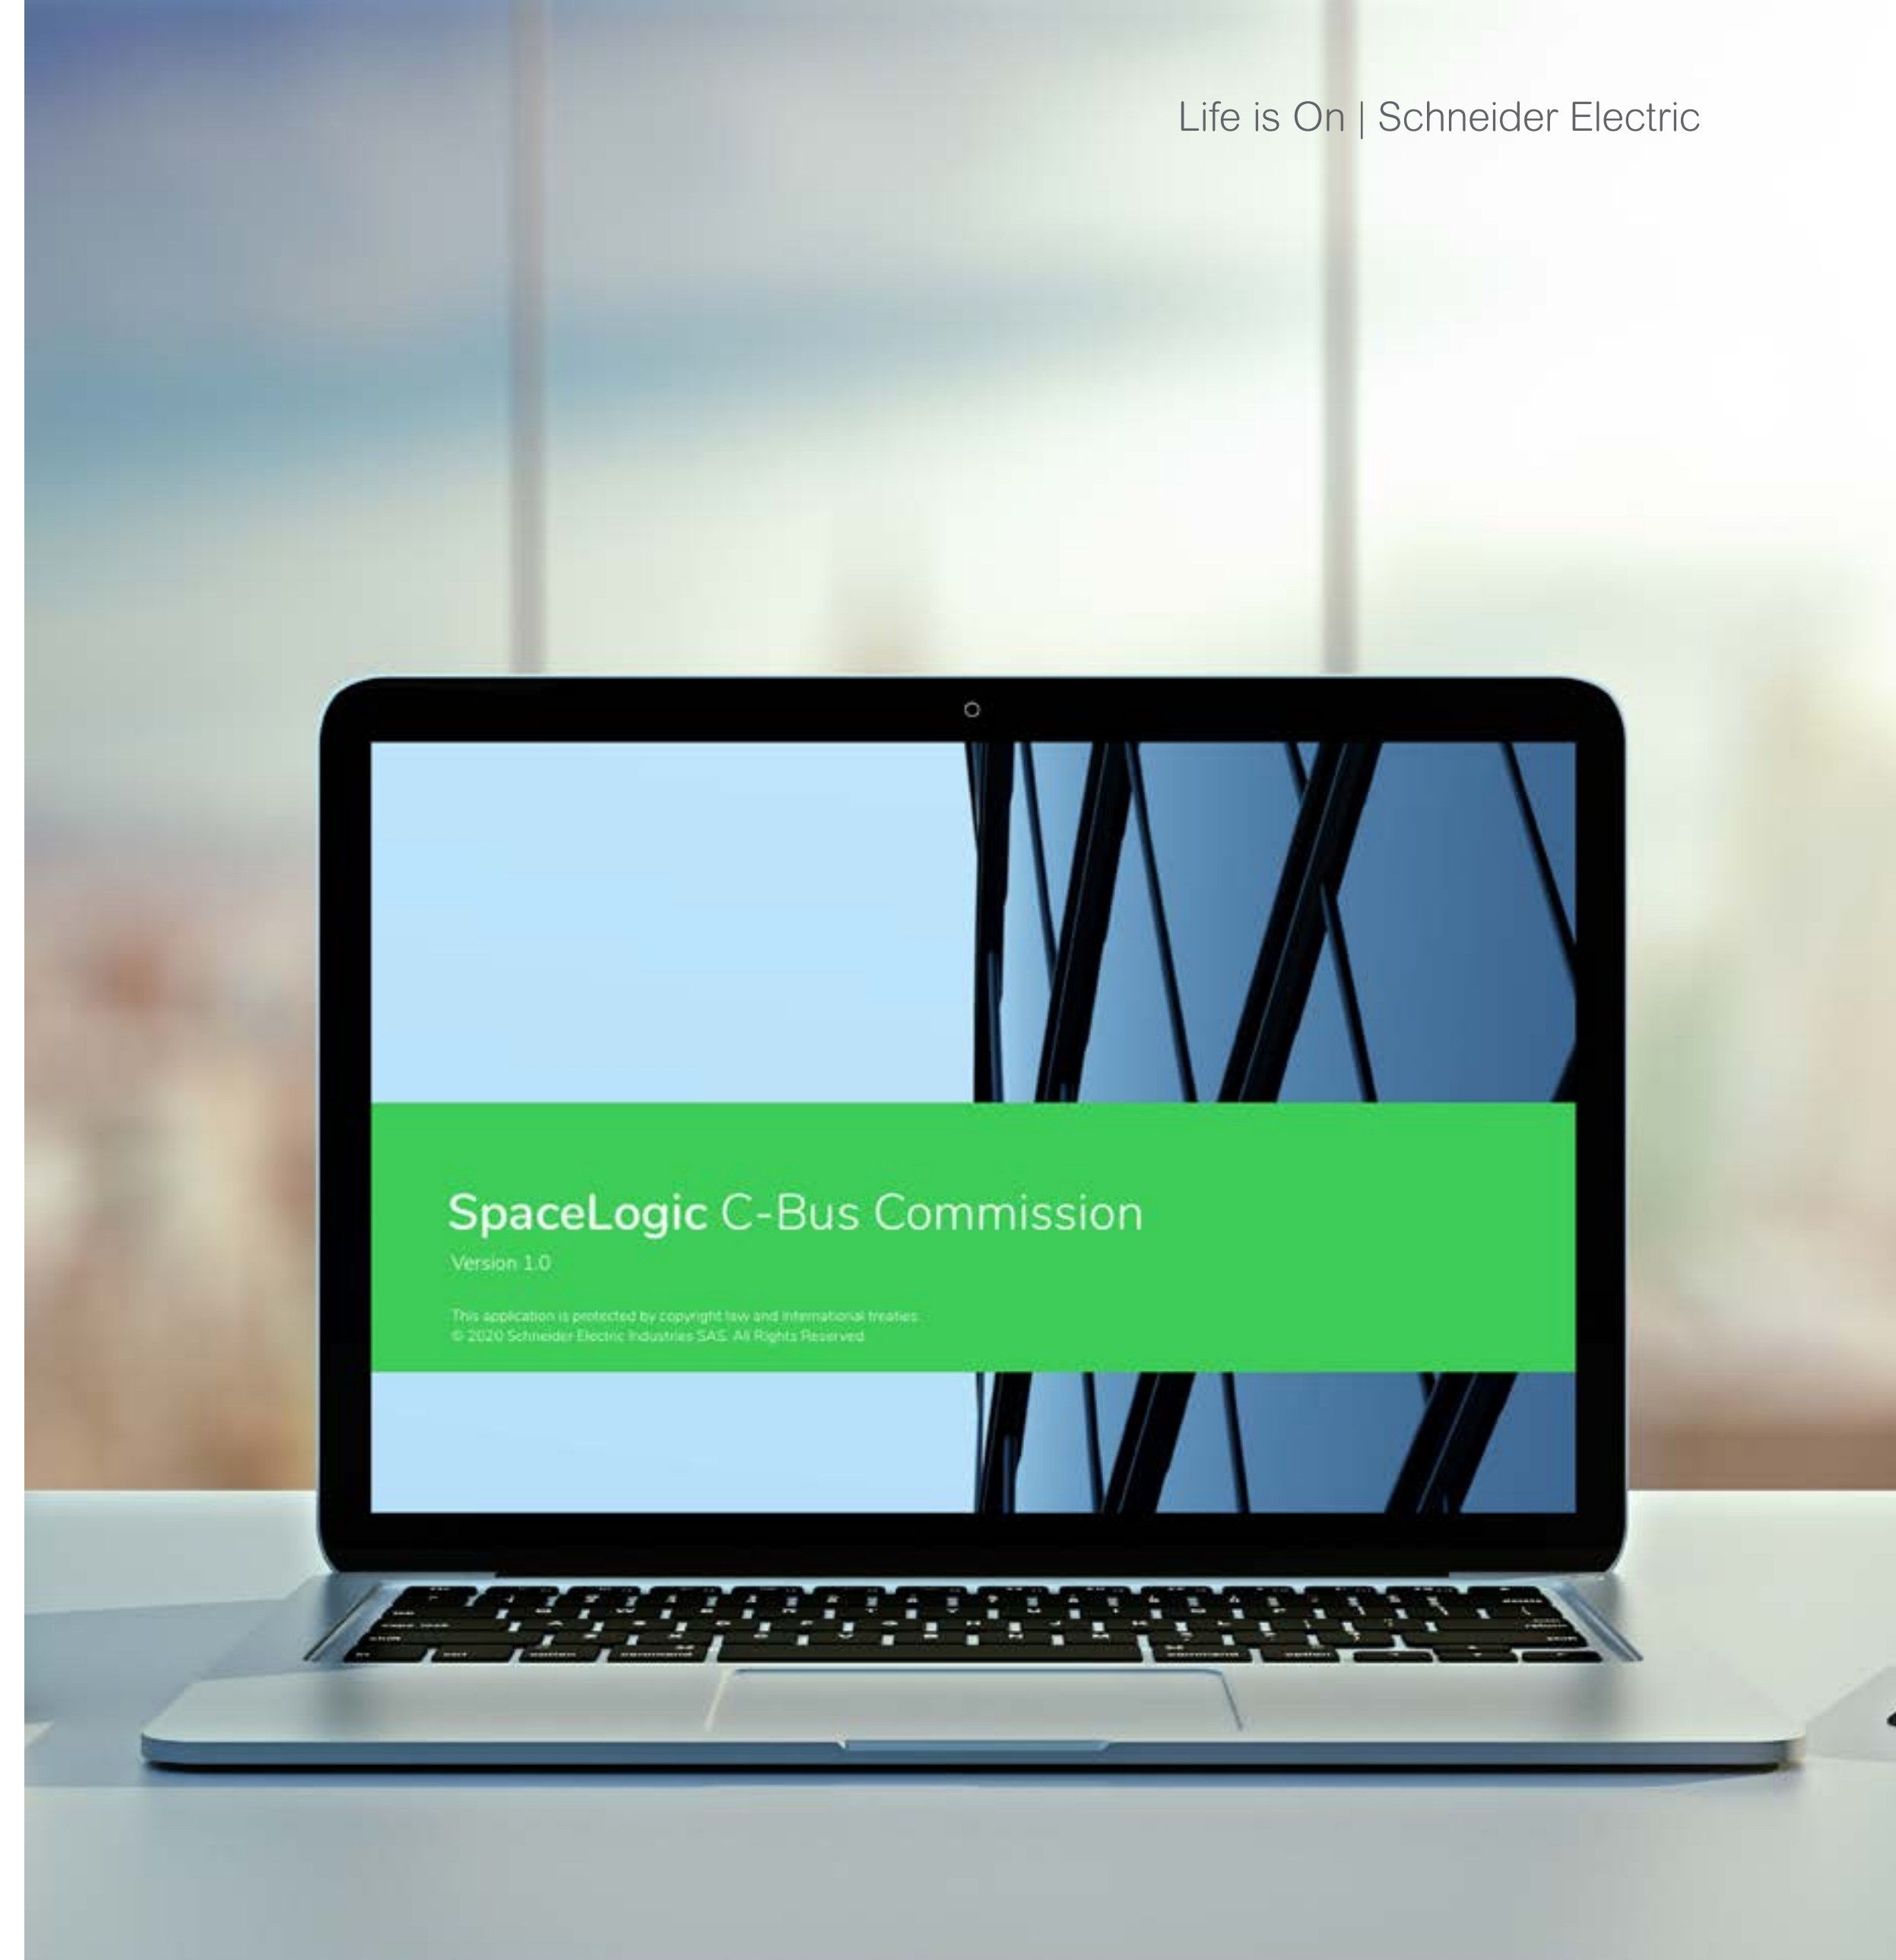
Life is On | Schneider Electric

SpaceLogic C-Bus Commission
Version 1.0

This application is protected by copyright law and international treaties.
© 2020 Schneider Electric Industries SAS. All Rights Reserved.